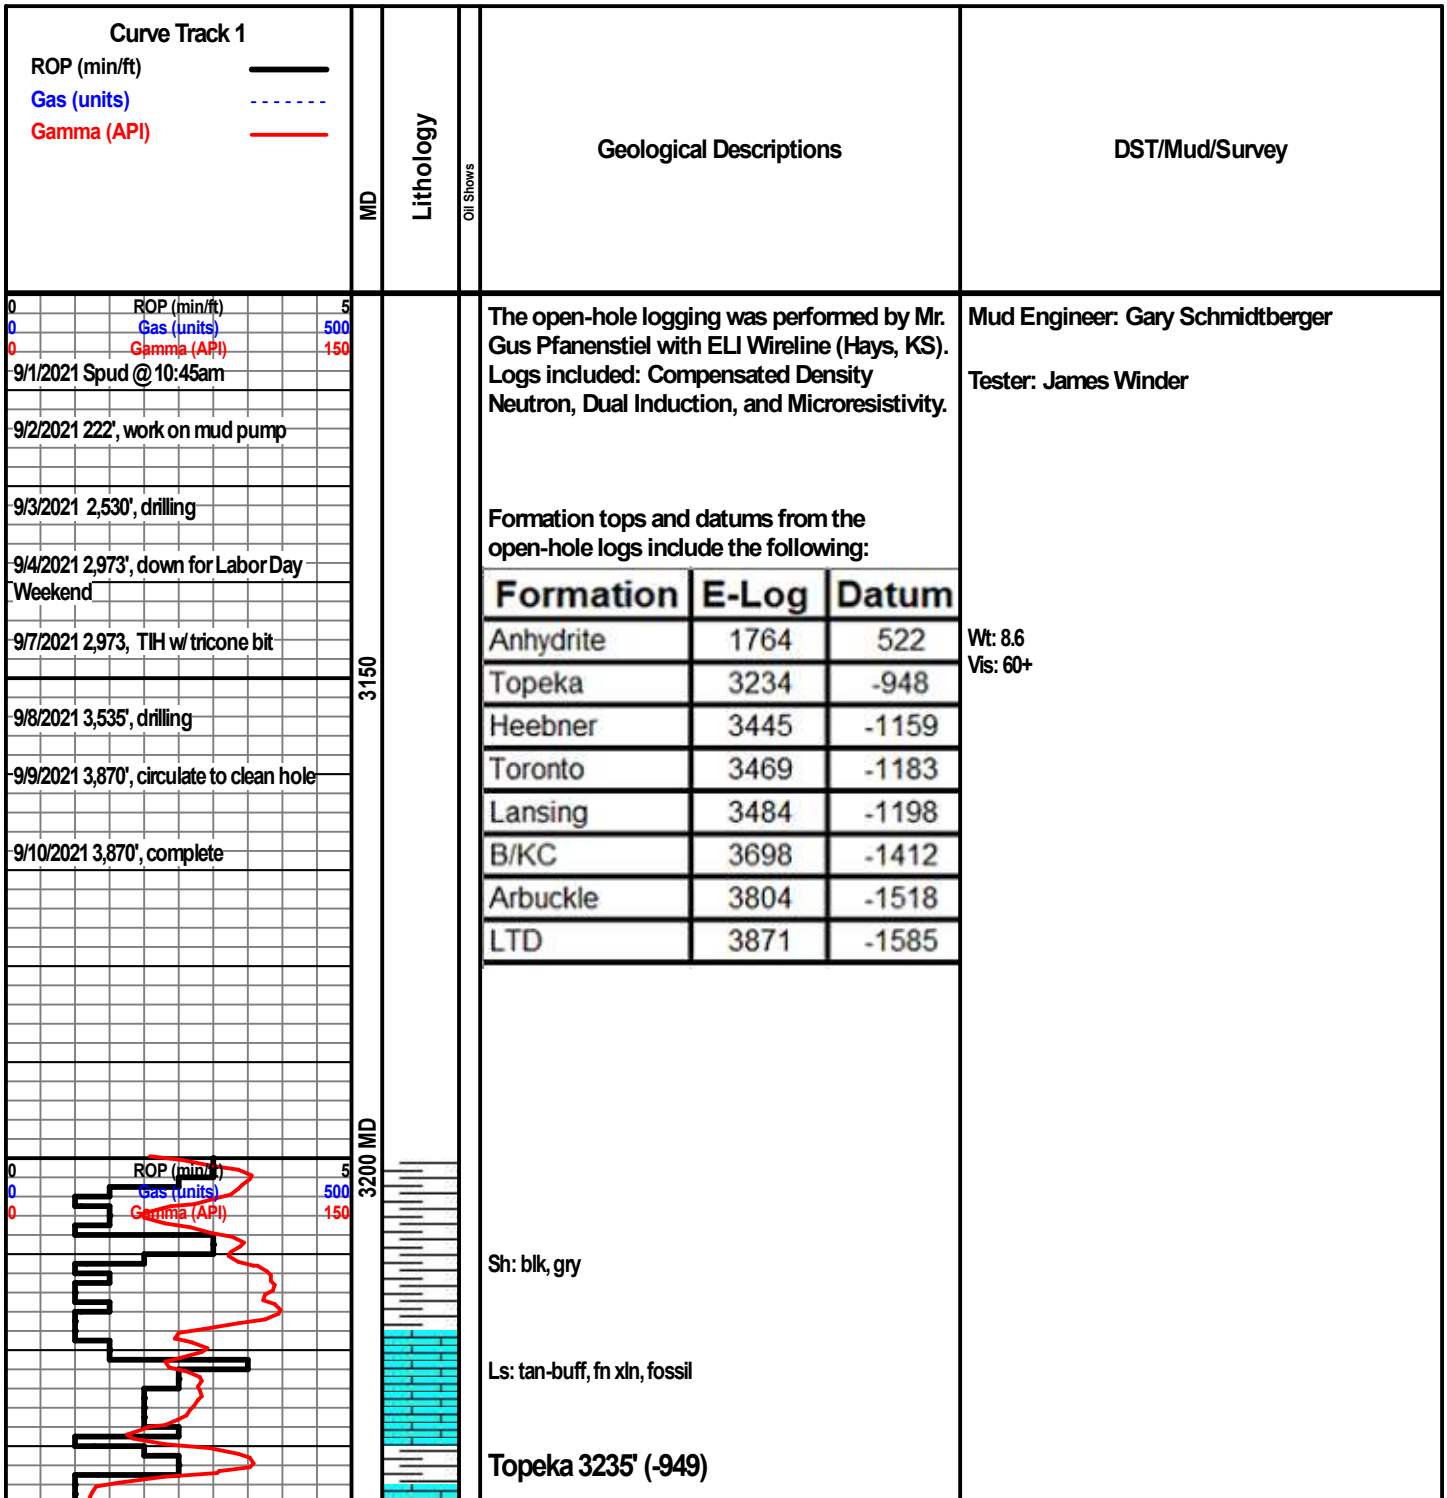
Curve Track 1
ROP (min/ft)
Gas (units)
Gamma (API)

MD

Lithology

Oil Shows

Geological Descriptions

DST/Mud/Survey

0 ROP (min/ft) 5
0 Gas (units) 500
0 Gamma (API) 150

9/1/2021 Spud @ 10:45am

9/2/2021 222', work on mud pump

9/3/2021 2,530', drilling

9/4/2021 2,973', down for Labor Day Weekend

9/7/2021 2,973, TIH w/ tricone bit

9/8/2021 3,535', drilling

9/9/2021 3,870', circulate to clean hole

9/10/2021 3,870', complete

3150

3200 MD

0 ROP (min/ft) 5
0 Gas (units) 500
0 Gamma (API) 150

The open-hole logging was performed by Mr. Gus Pfanenstiel with ELI Wireline (Hays, KS). Logs included: Compensated Density Neutron, Dual Induction, and Microresistivity.

Formation tops and datums from the open-hole logs include the following:

| Formation | E-Log | Datum |
|---|---|---|
| Anhydrite | 1764 | 522 |
| Topeka | 3234 | -948 |
| Heebner | 3445 | -1159 |
| Toronto | 3469 | -1183 |
| Lansing | 3484 | -1198 |
| B/KC | 3698 | -1412 |
| Arbuckle | 3804 | -1518 |
| LTD | 3871 | -1585 |

Sh: blk, gry

Ls: tan-buff, fn xln, fossil

Topeka 3235' (-949)

Mud Engineer: Gary Schmidtberger

Tester: James Winder

Wt: 8.6
Vis: 60+